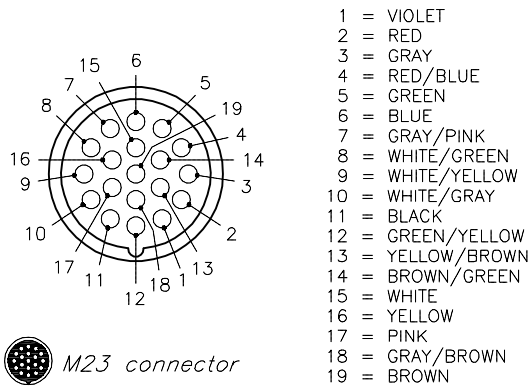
15 6 7 5 8 19 4 16 14 9 3 10 2 17 11 18 1 13 12

M23 connector

1 = VIOLET
2 = RED
3 = GRAY
4 = RED/BLUE
5 = GREEN
6 = BLUE
7 = GRAY/PINK
8 = WHITE/GREEN
9 = WHITE/YELLOW
10 = WHITE/GRAY
11 = BLACK
12 = GREEN/YELLOW
13 = YELLOW/BROWN
14 = BROWN/GREEN
15 = WHITE
16 = YELLOW
17 = PINK
18 = GRAY/BROWN
19 = BROWN